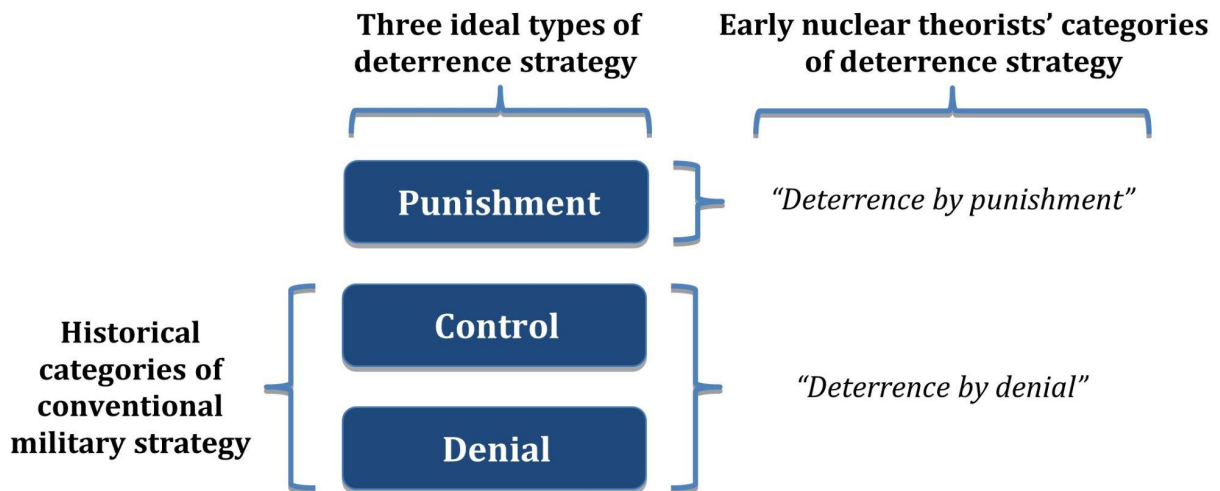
Three ideal types of deterrence strategy

Early nuclear theorists' categories of deterrence strategy

Punishment

"Deterrence by punishment"

Control

Historical categories of conventional military strategy

"Deterrence by denial"

Denial